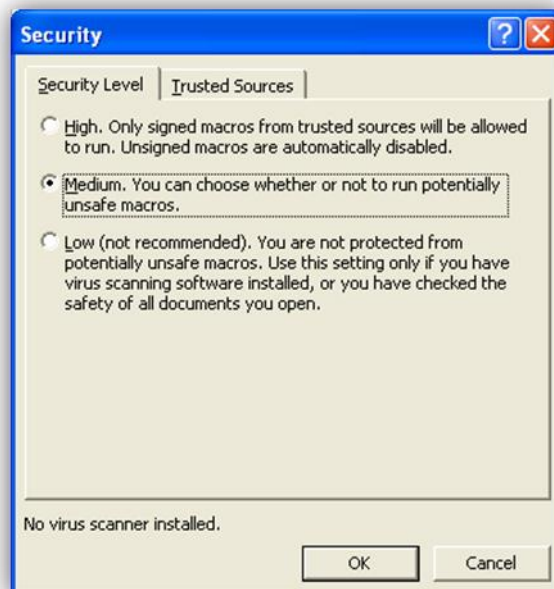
Security

?

Security Level | Trusted Sources

High. Only signed macros from trusted sources will be allowed to run. Unsigned macros are automatically disabled.

Medium. You can choose whether or not to run potentially unsafe macros.

Low (not recommended). You are not protected from potentially unsafe macros. Use this setting only if you have virus scanning software installed, or you have checked the safety of all documents you open.

No virus scanner installed.

OK

Cancel